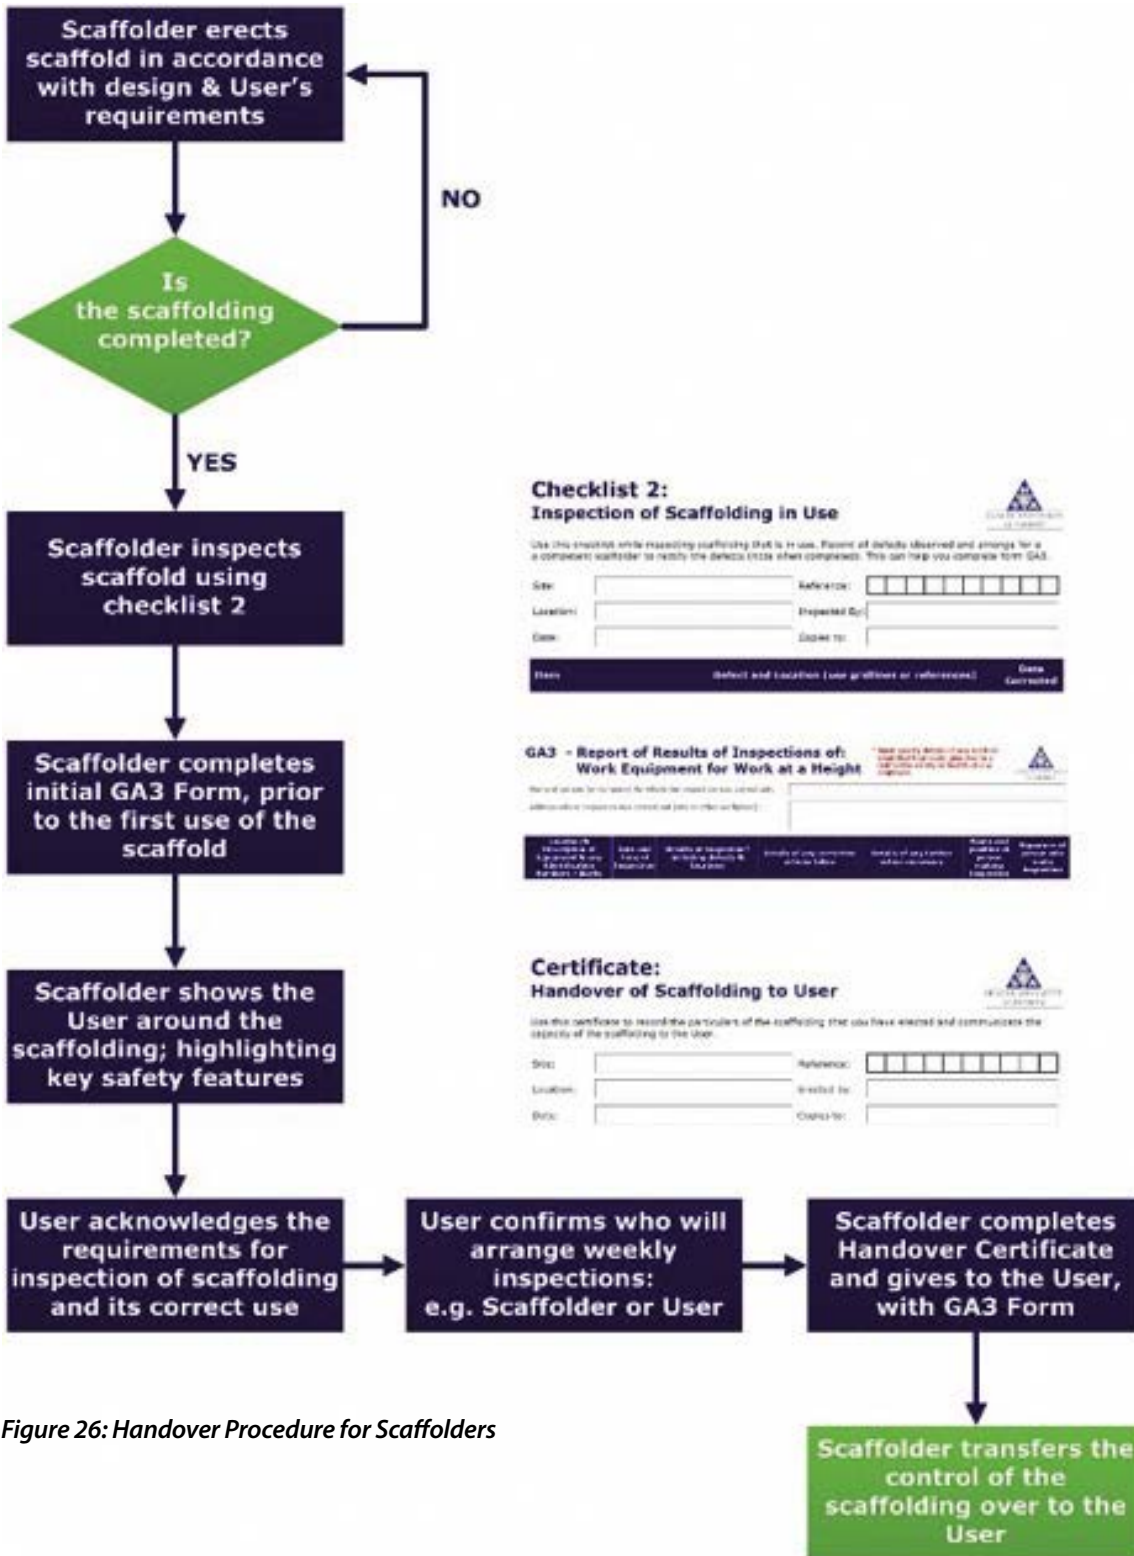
Scaffolder erects scaffold in accordance with design & User's requirements

NO

Is the scaffolding completed?

YES

Scaffolder inspects scaffold using checklist 2

Checklist 2:
Inspection of Scaffolding in Use

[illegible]

| Site: | | Reference: | |
|---|---|---|---|
| Location: | | Inspected By: | |
| Date: | | Copies to: | |

| Item | Defect and Location (use gridlines or references) | Date Corrected |
|---|---|---|

Scaffolder completes initial GA3 Form, prior to the first use of the scaffold

GA3 - Report of Results of Inspections of: Work Equipment for Work at a Height

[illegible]

Scaffolder shows the User around the scaffolding; highlighting key safety features

Certificate:
Handover of Scaffolding to User

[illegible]

| Site: | | Reference: | |
|---|---|---|---|
| Location: | | Erected by: | |
| Date: | | Copies to: | |

User acknowledges the requirements for inspection of scaffolding and its correct use

User confirms who will arrange weekly inspections: e.g. Scaffolder or User

Scaffolder completes Handover Certificate and gives to the User, with GA3 Form

Figure 26: Handover Procedure for Scaffolders

Scaffolder transfers the control of the scaffolding over to the User